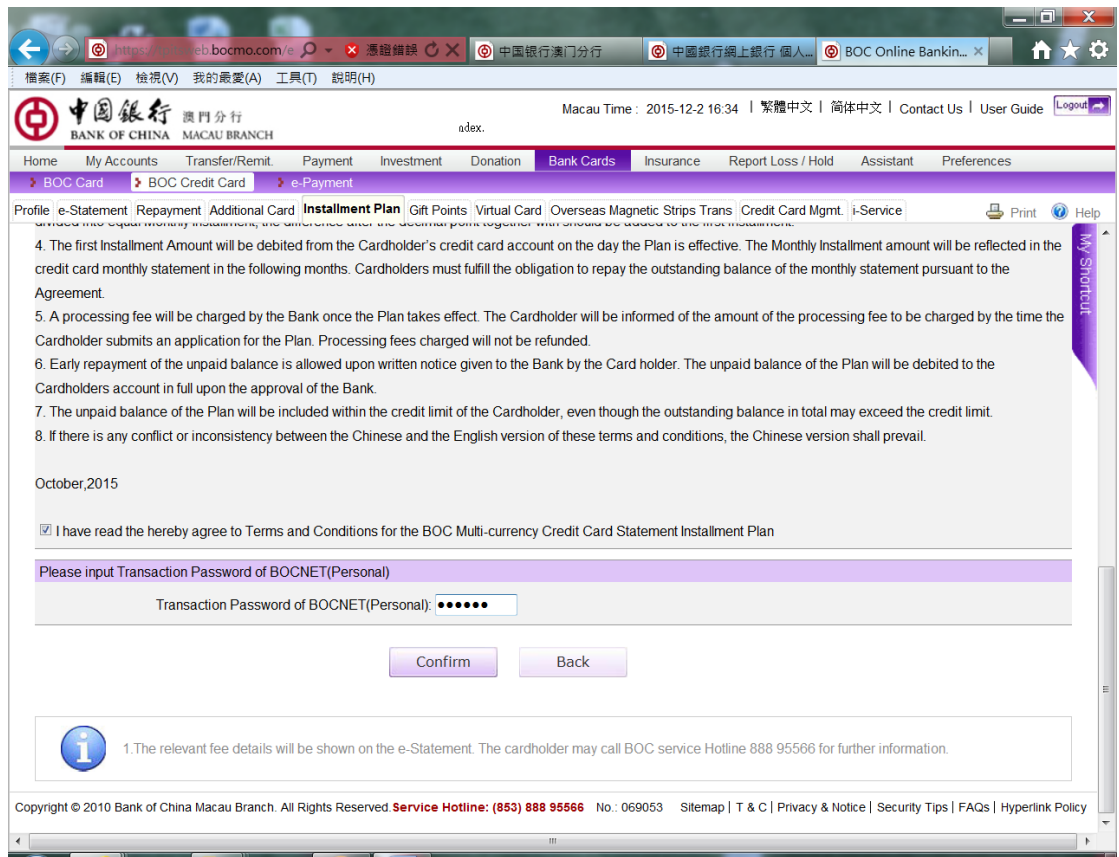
https://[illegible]eb.bocmo.com/e 憑證錯誤 中國银行澳门分行 中國銀行網上銀行 個人... BOC Online Bankin... ×

檔案(F) 編輯(E) 檢視(V) 我的最愛(A) 工具(T) 說明(H)

中國銀行 澳門分行 BANK OF CHINA MACAU BRANCH

ndex.

Macau Time : 2015-12-2 16:34 | 繁體中文 | 简体中文 | Contact Us | User Guide Logout

Home My Accounts Transfer/Remit. Payment Investment Donation Bank Cards Insurance Report Loss / Hold Assistant Preferences

BOC Card BOC Credit Card e-Payment

Profile e-Statement Repayment Additional Card Installment Plan Gift Points Virtual Card Overseas Magnetic Strips Trans Credit Card Mgmt. i-Service Print Help

My Shortcut

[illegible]

4. The first Installment Amount will be debited from the Cardholder's credit card account on the day the Plan is effective. The Monthly Installment amount will be reflected in the credit card monthly statement in the following months. Cardholders must fulfill the obligation to repay the outstanding balance of the monthly statement pursuant to the Agreement.
5. A processing fee will be charged by the Bank once the Plan takes effect. The Cardholder will be informed of the amount of the processing fee to be charged by the time the Cardholder submits an application for the Plan. Processing fees charged will not be refunded.
6. Early repayment of the unpaid balance is allowed upon written notice given to the Bank by the Card holder. The unpaid balance of the Plan will be debited to the Cardholders account in full upon the approval of the Bank.
7. The unpaid balance of the Plan will be included within the credit limit of the Cardholder, even though the outstanding balance in total may exceed the credit limit.
8. If there is any conflict or inconsistency between the Chinese and the English version of these terms and conditions, the Chinese version shall prevail.

October,2015

I have read the hereby agree to Terms and Conditions for the BOC Multi-currency Credit Card Statement Installment Plan

Please input Transaction Password of BOCNET(Personal)

Transaction Password of BOCNET(Personal): ••••••

Confirm Back

1.The relevant fee details will be shown on the e-Statement. The cardholder may call BOC service Hotline 888 95566 for further information.

Copyright © 2010 Bank of China Macau Branch. All Rights Reserved. Service Hotline: (853) 888 95566 No.: 069053 Sitemap | T & C | Privacy & Notice | Security Tips | FAQs | Hyperlink Policy